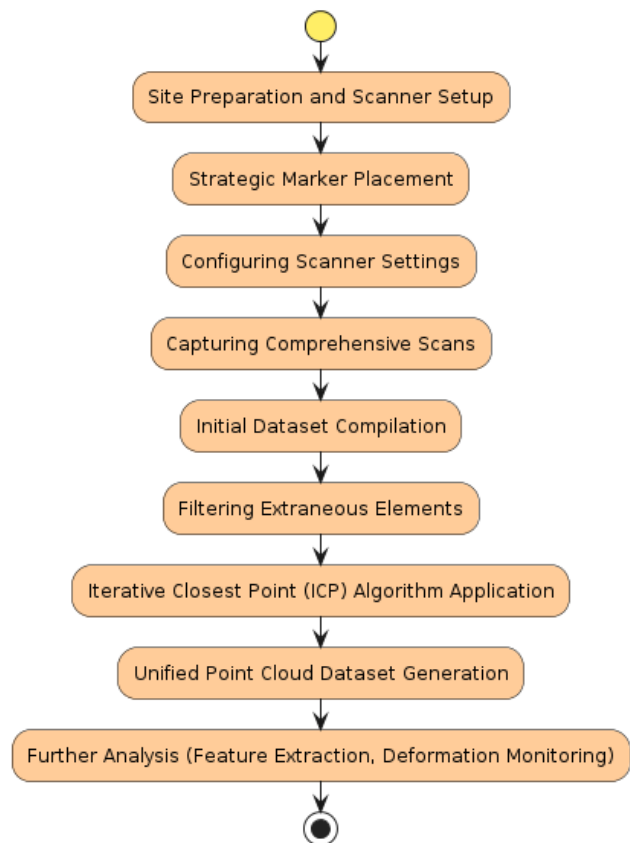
Site Preparation and Scanner Setup

Strategic Marker Placement

Configuring Scanner Settings

Capturing Comprehensive Scans

Initial Dataset Compilation

Filtering Extraneous Elements

Iterative Closest Point (ICP) Algorithm Application

Unified Point Cloud Dataset Generation

Further Analysis (Feature Extraction, Deformation Monitoring)